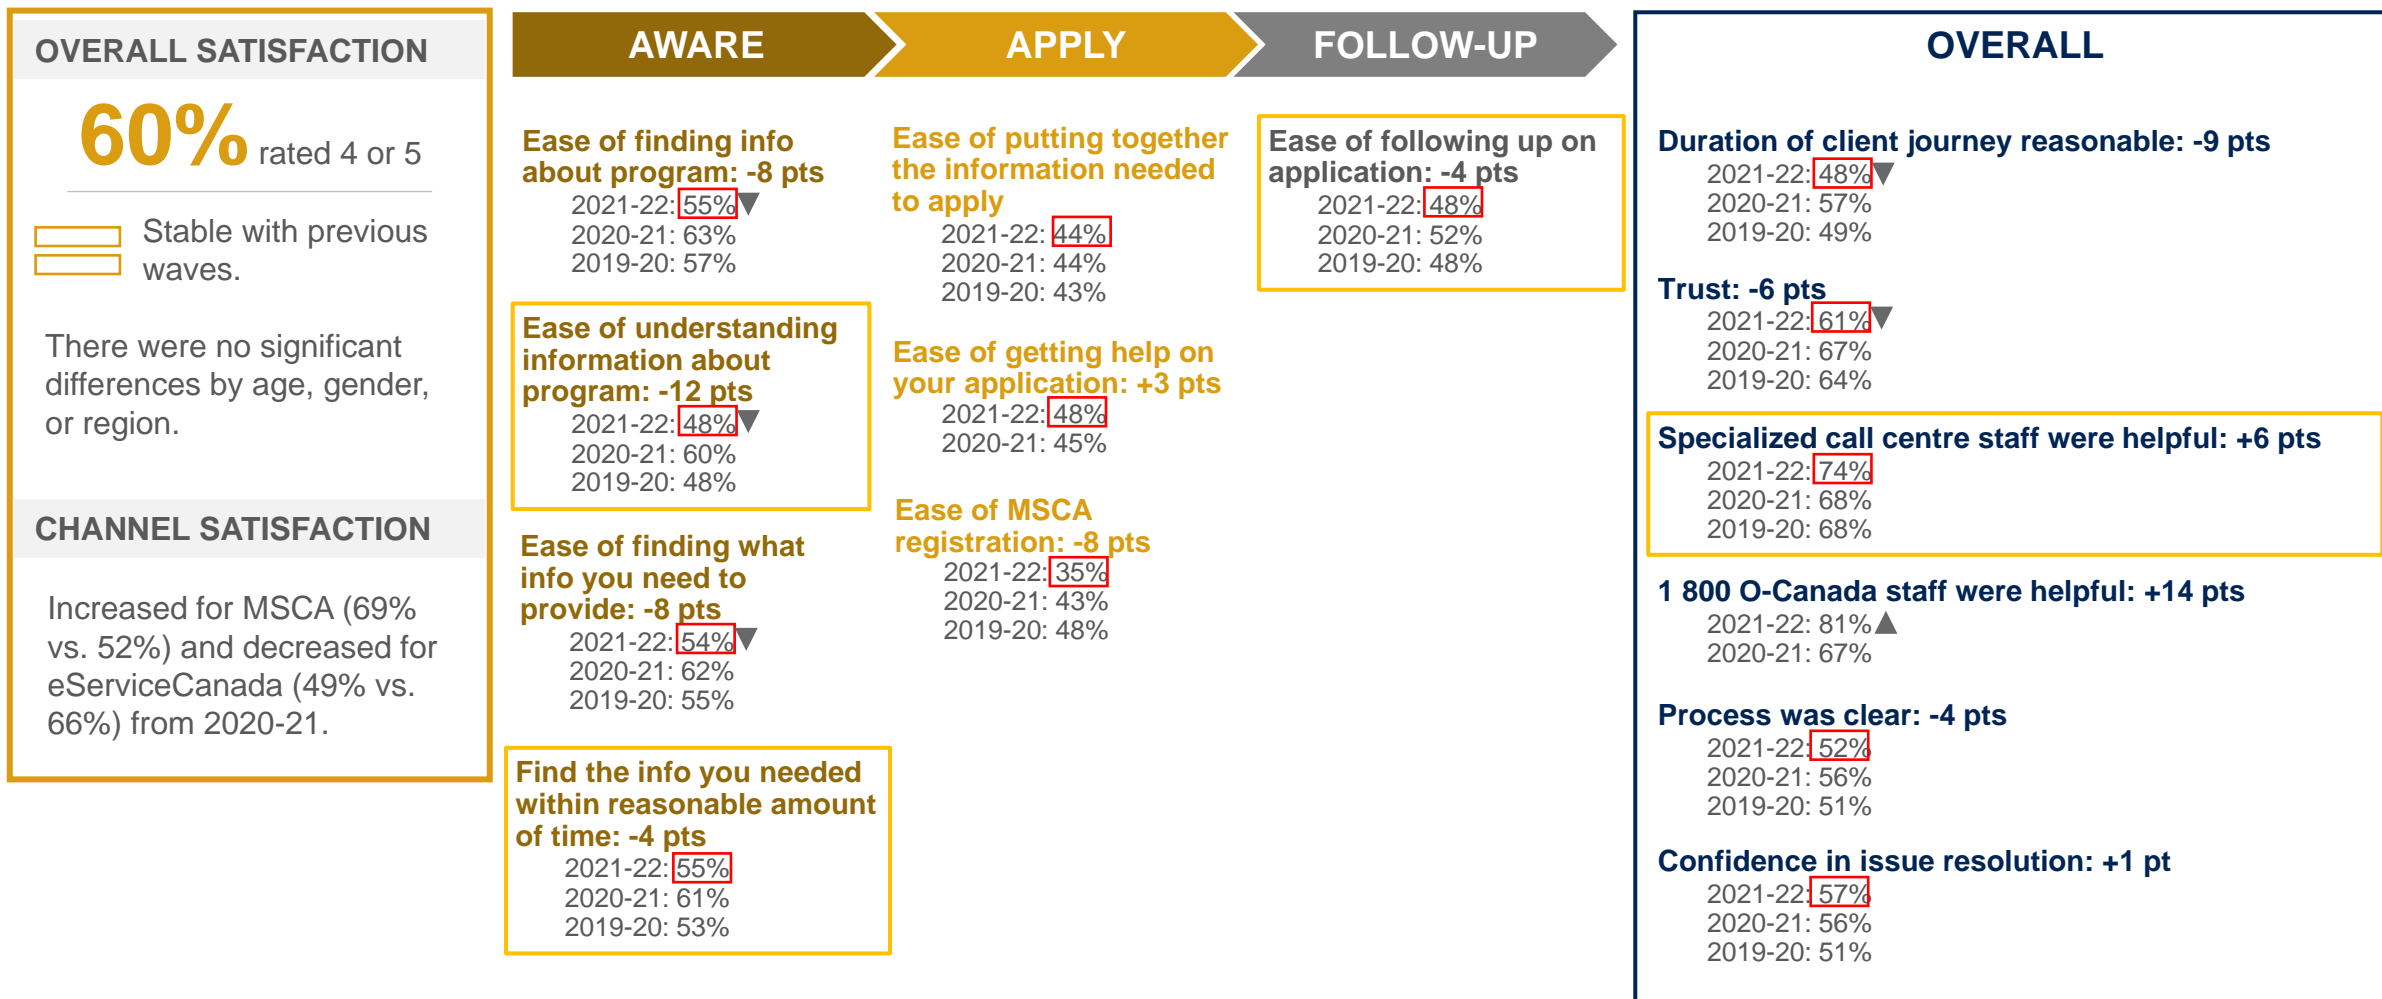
OVERALL SATISFACTION

60% rated 4 or 5

Stable with previous waves.

There were no significant differences by age, gender, or region.

CHANNEL SATISFACTION

Increased for MSCA (69% vs. 52%) and decreased for eServiceCanada (49% vs. 66%) from 2020-21.

AWARE

APPLY

FOLLOW-UP

OVERALL

Ease of finding info about program: -8 pts
2021-22: 55%▼
2020-21: 63%
2019-20: 57%

Ease of understanding information about program: -12 pts
2021-22: 48%▼
2020-21: 60%
2019-20: 48%

Ease of finding what info you need to provide: -8 pts
2021-22: 54%▼
2020-21: 62%
2019-20: 55%

Find the info you needed within reasonable amount of time: -4 pts
2021-22: 55%
2020-21: 61%
2019-20: 53%

Ease of putting together the information needed to apply
2021-22: 44%
2020-21: 44%
2019-20: 43%

Ease of getting help on your application: +3 pts
2021-22: 48%
2020-21: 45%

Ease of MSCA registration: -8 pts
2021-22: 35%
2020-21: 43%
2019-20: 48%

Ease of following up on application: -4 pts
2021-22: 48%
2020-21: 52%
2019-20: 48%

Duration of client journey reasonable: -9 pts
2021-22: 48%▼
2020-21: 57%
2019-20: 49%

Trust: -6 pts
2021-22: 61%▼
2020-21: 67%
2019-20: 64%

Specialized call centre staff were helpful: +6 pts
2021-22: 74%
2020-21: 68%
2019-20: 68%

1 800 O-Canada staff were helpful: +14 pts
2021-22: 81%▲
2020-21: 67%

Process was clear: -4 pts
2021-22: 52%
2020-21: 56%
2019-20: 51%

Confidence in issue resolution: +1 pt
2021-22: 57%
2020-21: 56%
2019-20: 51%